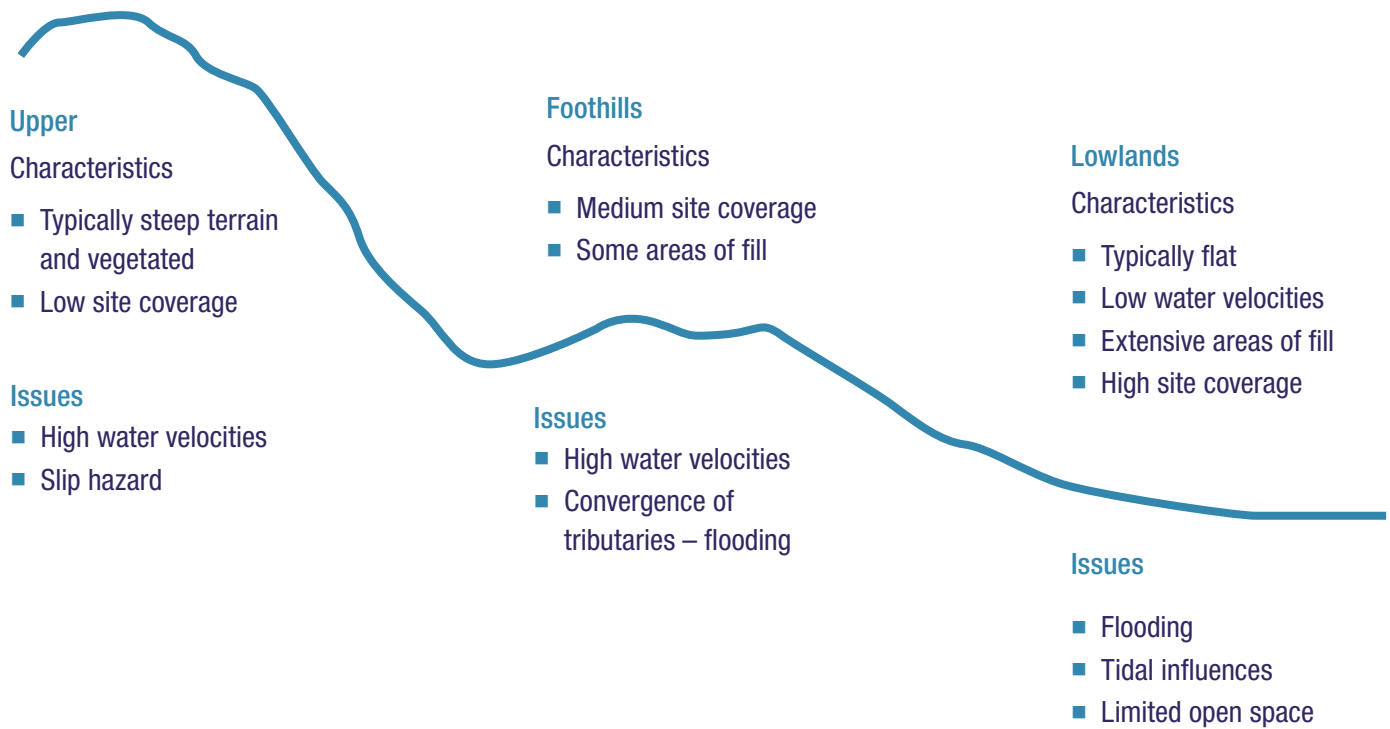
Upper

Characteristics

- Typically steep terrain and vegetated
- Low site coverage

Issues

- High water velocities
- Slip hazard

Foothills

Characteristics

- Medium site coverage
- Some areas of fill

Issues

- High water velocities
- Convergence of tributaries – flooding

Lowlands

Characteristics

- Typically flat
- Low water velocities
- Extensive areas of fill
- High site coverage

Issues

- Flooding
- Tidal influences
- Limited open space